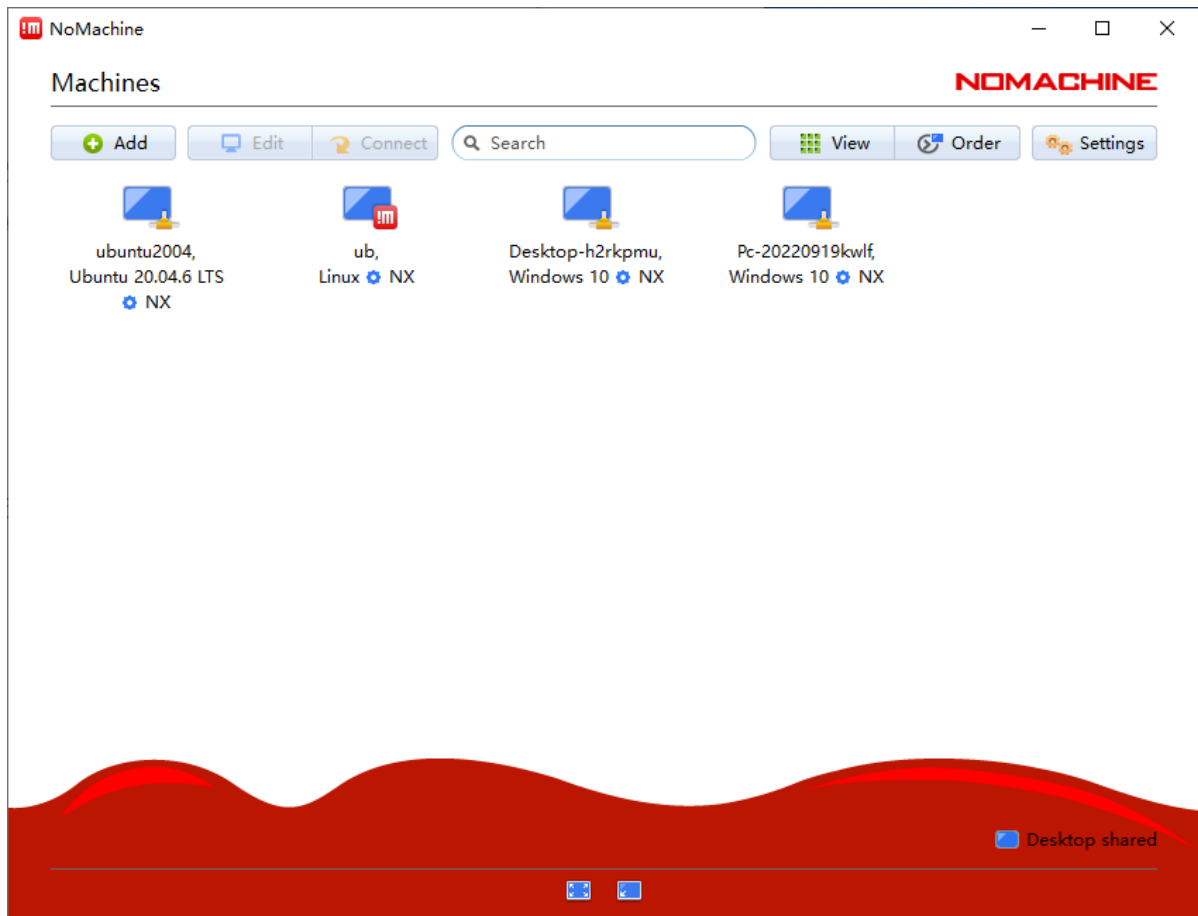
NoMachine

Machines

NOMACHINE

Add
Edit
Connect
Search
View
Order
Settings

ubuntu2004, Ubuntu 20.04.6 LTS NX

ub, Linux NX

Desktop-h2rkpmu, Windows 10 NX

Pc-20220919kwlf, Windows 10 NX

Desktop shared